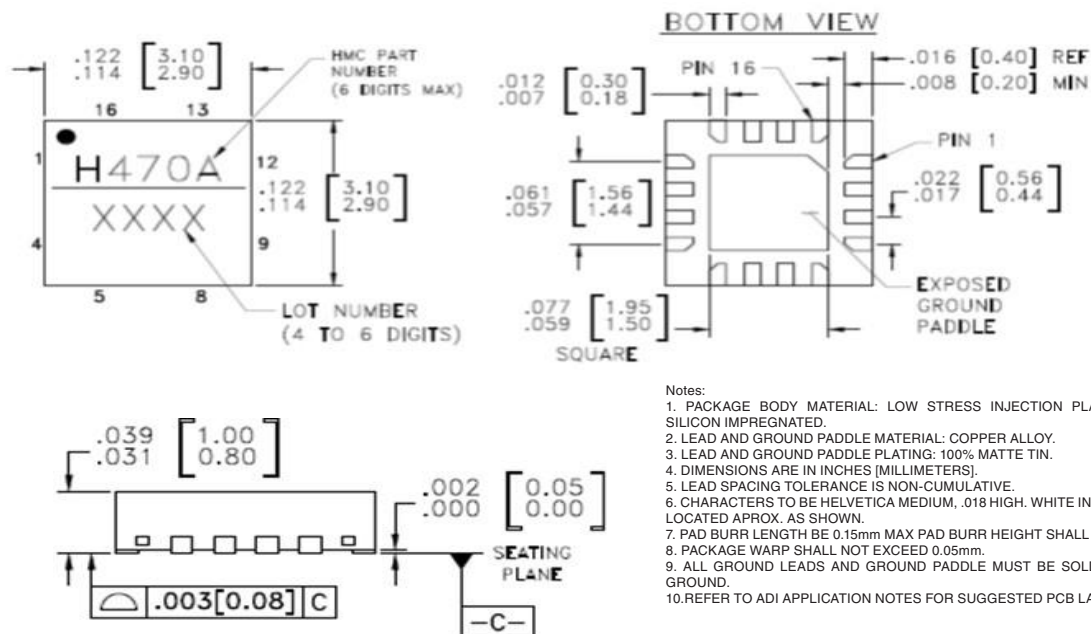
.122 [3.10]
.114 [2.90]

HMC PART NUMBER (6 DIGITS MAX)

16 13

1 H470A 12

XXXX

4 9

5 8

.122 [3.10]
.114 [2.90]

LOT NUMBER (4 TO 6 DIGITS)

BOTTOM VIEW

PIN 16

.012 [0.30]
.007 [0.18]

.016 [0.40] REF
.008 [0.20] MIN

PIN 1

.061 [1.56]
.057 [1.44]

.022 [0.56]
.017 [0.44]

EXPOSED GROUND PADDLE

.077 [1.95]
.059 [1.50]
SQUARE

.039 [1.00]
.031 [0.80]

.002 [0.05]
.000 [0.00]

SEATING PLANE

.003[0.08] C

−C−

Notes:
1. PACKAGE BODY MATERIAL: LOW STRESS INJECTION PL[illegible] SILICON IMPREGNATED.
2. LEAD AND GROUND PADDLE MATERIAL: COPPER ALLOY.
3. LEAD AND GROUND PADDLE PLATING: 100% MATTE TIN.
4. DIMENSIONS ARE IN INCHES [MILLIMETERS].
5. LEAD SPACING TOLERANCE IS NON-CUMULATIVE.
6. CHARACTERS TO BE HELVETICA MEDIUM, .018 HIGH. WHITE IN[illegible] LOCATED APROX. AS SHOWN.
7. PAD BURR LENGTH BE 0.15mm MAX PAD BURR HEIGHT SHALL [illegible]
8. PACKAGE WARP SHALL NOT EXCEED 0.05mm.
9. ALL GROUND LEADS AND GROUND PADDLE MUST BE SOL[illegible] GROUND.
10.REFER TO ADI APPLICATION NOTES FOR SUGGESTED PCB LA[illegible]